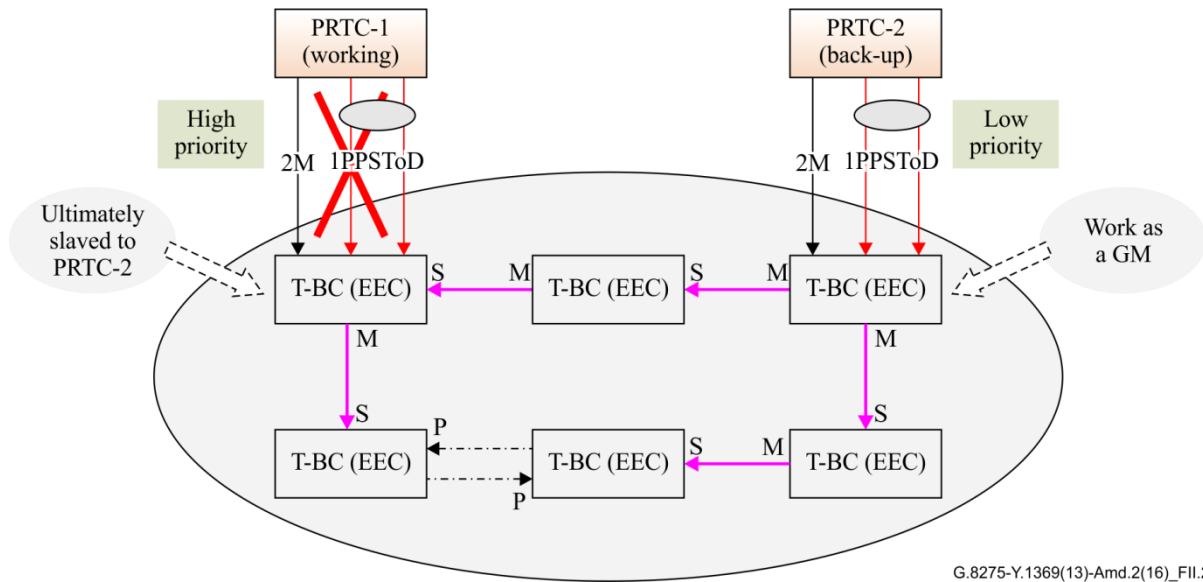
PRTC-1 (working)

PRTC-2 (back-up)

High priority

Low priority

2M

1PPSToD

2M

1PPSToD

Ultimately slaved to PRTC-2

Work as a GM

T-BC (EEC)

S

M

T-BC (EEC)

S

M

T-BC (EEC)

M

M

S

S

T-BC (EEC)

P

T-BC (EEC)

S

M

T-BC (EEC)

P

G.8275-Y.1369(13)-Amd.2(16)_FII.